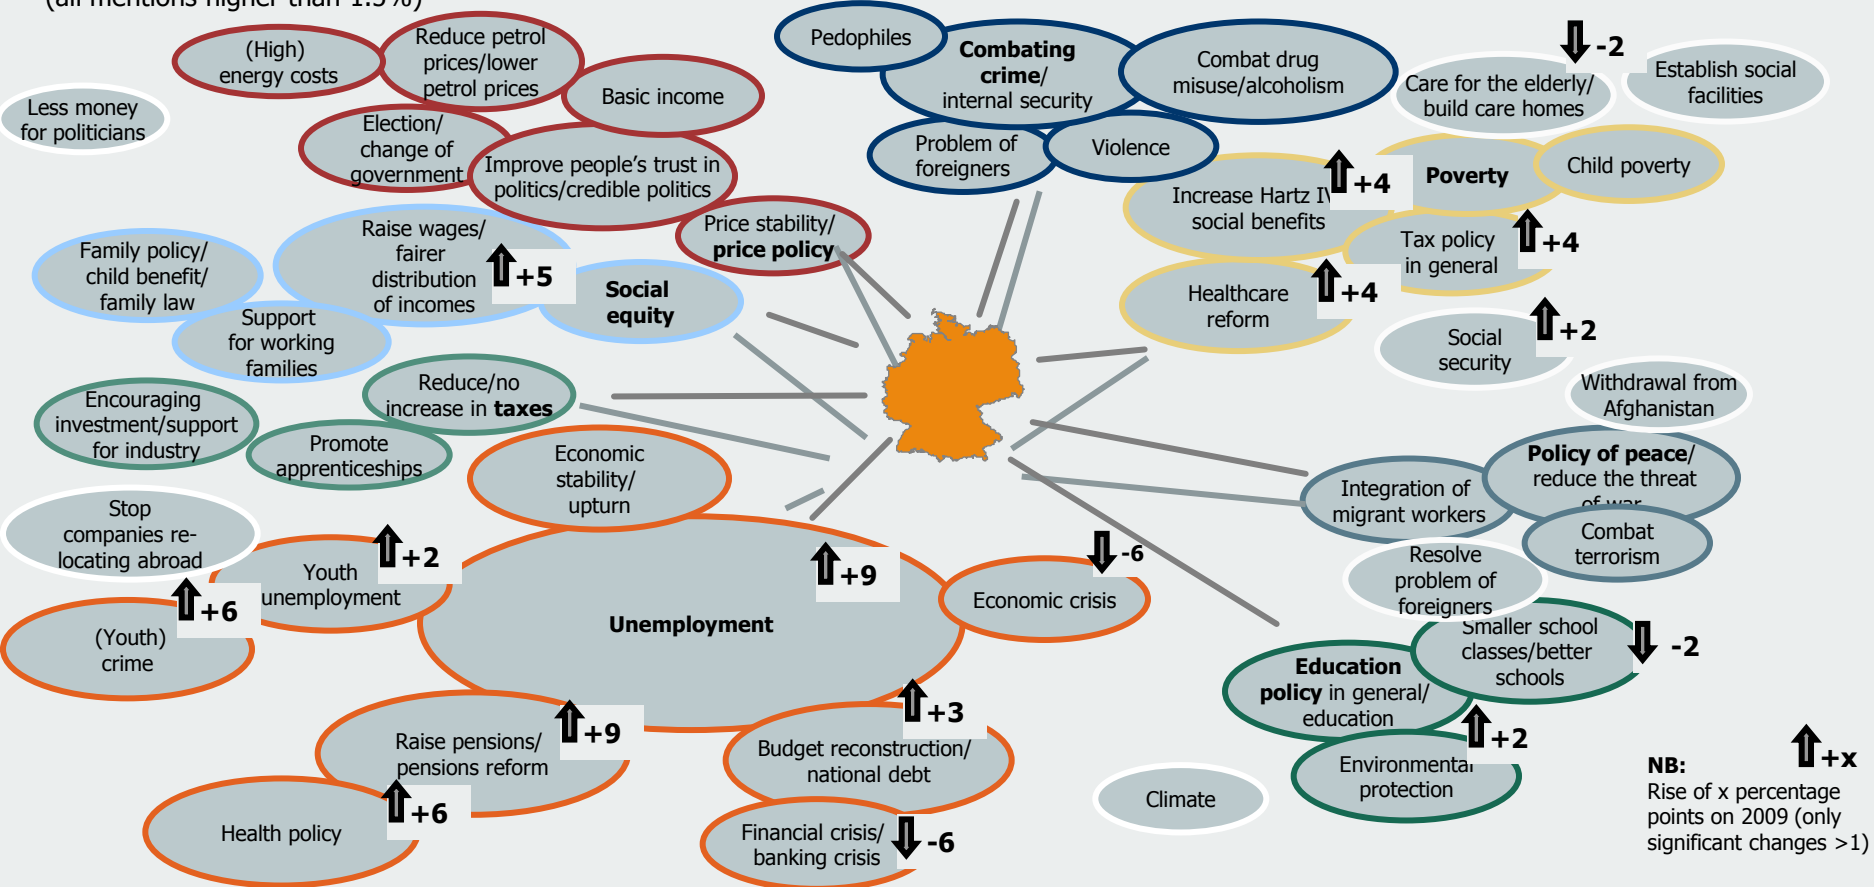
(all mentions higher than 1.5%)

(High) energy costs

Reduce petrol prices/lower petrol prices

Basic income

Less money for politicians

Election/ change of government

Improve people's trust in politics/credible politics

Price stability/ **price policy**

Family policy/ child benefit/ family law

Raise wages/ fairer distribution of incomes

+5

**Social equity**

Support for working families

Encouraging investment/support for industry

Reduce/no increase in **taxes**

Promote apprenticeships

Economic stability/ upturn

Stop companies re-locating abroad

Youth unemployment

+2

+6

(Youth) crime

**Unemployment**

+9

Economic crisis

-6

Raise pensions/ pensions reform

+9

+6

Health policy

Budget reconstruction/ national debt

+3

Financial crisis/ banking crisis

-6

Pedophiles

**Combating crime**/ internal security

Combat drug misuse/alcoholism

Problem of foreigners

Violence

-2

Care for the elderly/ build care homes

Establish social facilities

Increase Hartz IV social benefits

+4

**Poverty**

Child poverty

Tax policy in general

+4

Healthcare reform

+4

Social security

+2

Withdrawal from Afghanistan

**Policy of peace**/ reduce the threat of war

Integration of migrant workers

Combat terrorism

Resolve problem of foreigners

Smaller school classes/better schools

-2

**Education policy** in general/ education

+2

Environmental protection

Climate

+x

**NB:**
Rise of x percentage points on 2009 (only significant changes >1)